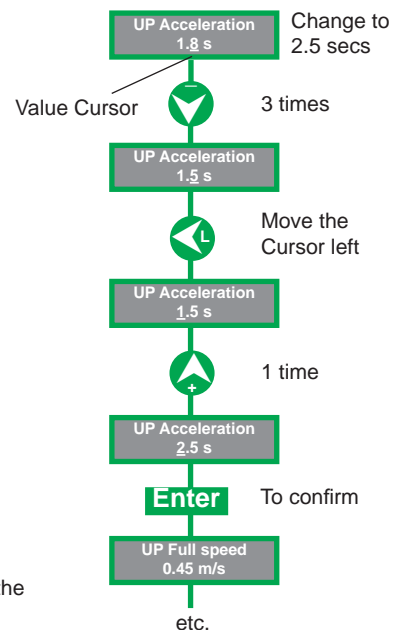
UP Acceleration
1.8 s

Change to 2.5 secs

Value Cursor

–

3 times

UP Acceleration
1.5 s

L

Move the Cursor left

UP Acceleration
1.5 s

+

1 time

UP Acceleration
2.5 s

Enter

To confirm

UP Full speed
0.45 m/s

he

etc.